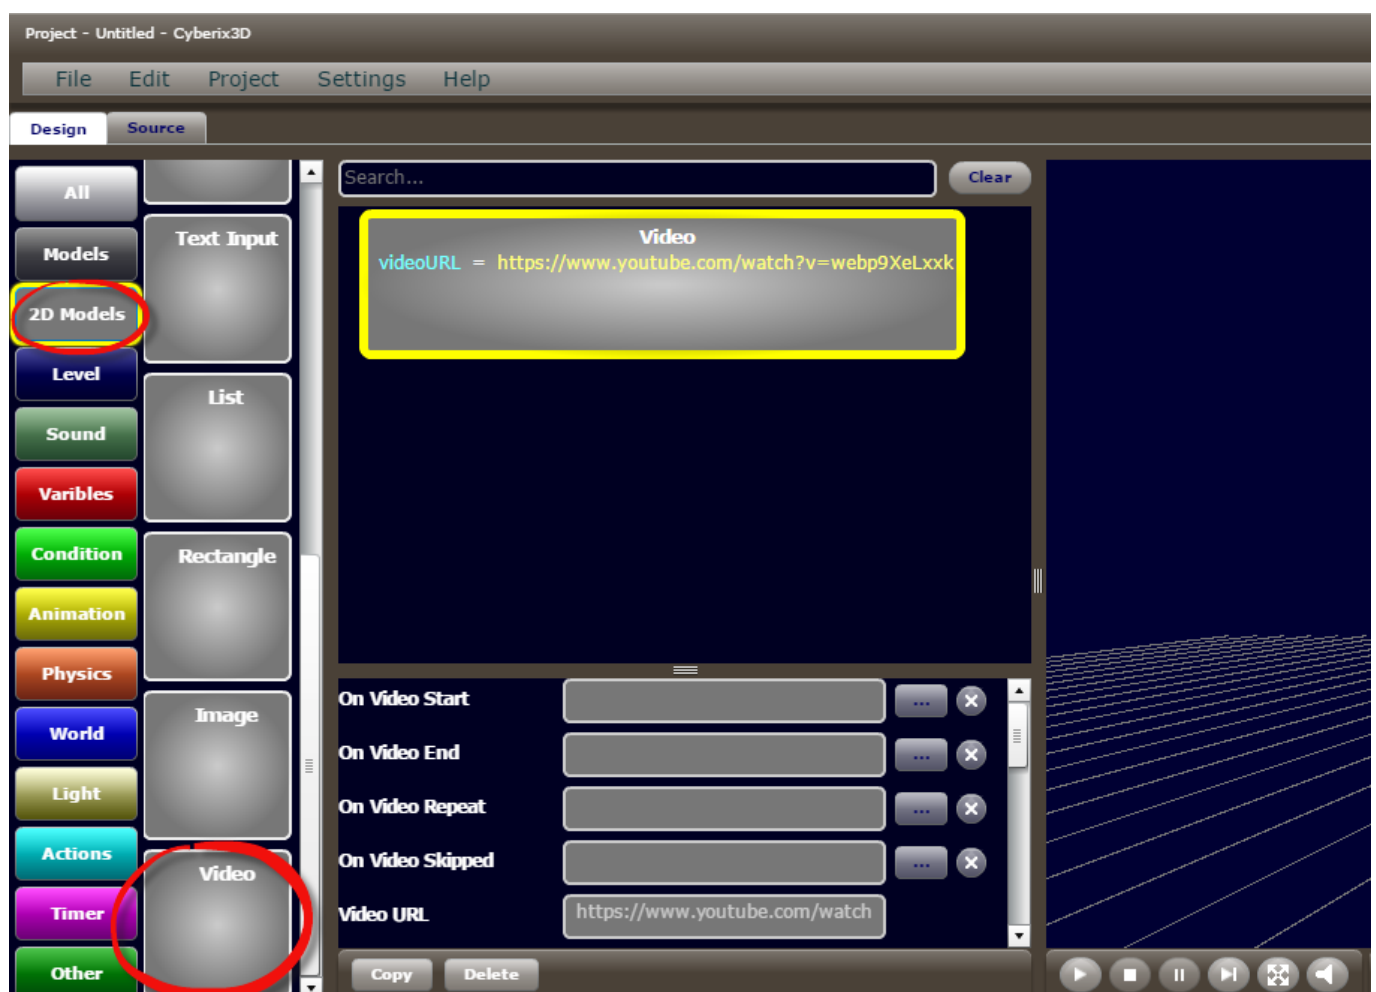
Project - Untitled - Cyberix3D

File Edit Project Settings Help

Design Source

All
Models
2D Models
Level
Sound
Varibles
Condition
Animation
Physics
World
Light
Actions
Timer
Other

Text Input
List
Rectangle
Image
Video

Search...
Clear

Video
videoURL = https://www.youtube.com/watch?v=webp9XeLxxk

On Video Start ...
On Video End ...
On Video Repeat ...
On Video Skipped ...
Video URL https://www.youtube.com/watch

Copy Delete